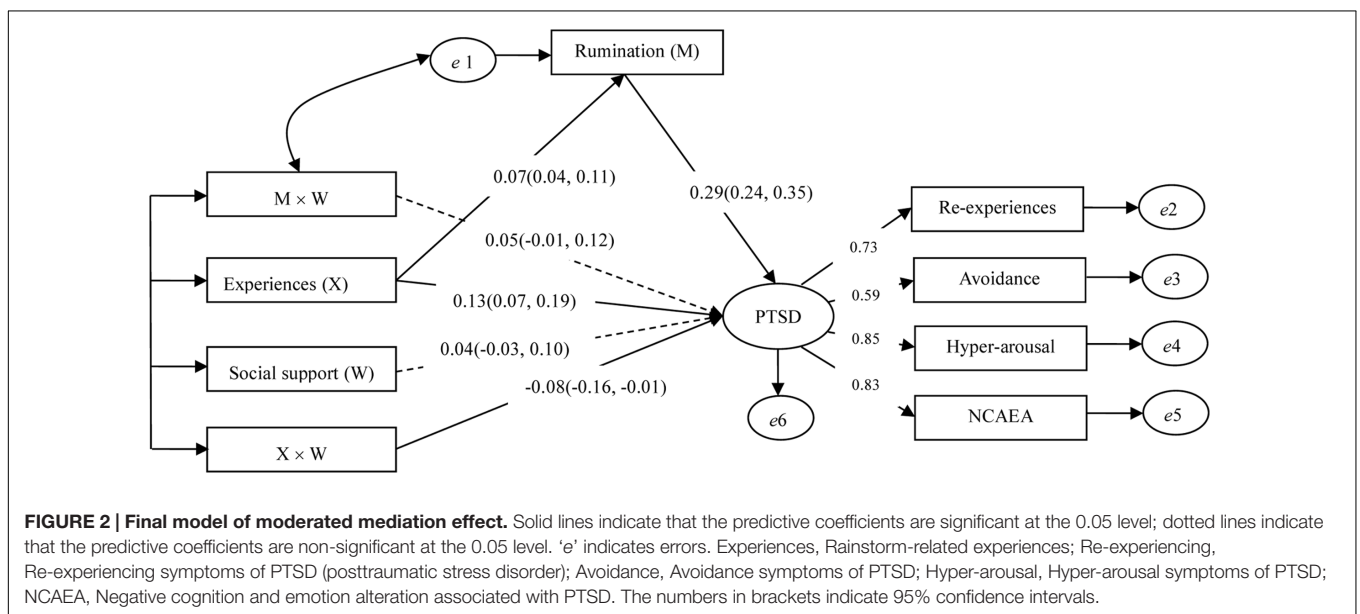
e 1

Rumination (M)

M × W

Experiences (X)

Social support (W)

X × W

0.07(0.04, 0.11)

0.29(0.24, 0.35)

0.05(-0.01, 0.12)

0.13(0.07, 0.19)

0.04(-0.03, 0.10)

-0.08(-0.16, -0.01)

PTSD

e6

0.73

0.59

0.85

0.83

Re-experiences

Avoidance

Hyper-arousal

NCAEA

e2

e3

e4

e5

**FIGURE 2 | Final model of moderated mediation effect.** Solid lines indicate that the predictive coefficients are significant at the 0.05 level; dotted lines indicate that the predictive coefficients are non-significant at the 0.05 level. '*e*' indicates errors. Experiences, Rainstorm-related experiences; Re-experiencing, Re-experiencing symptoms of PTSD (posttraumatic stress disorder); Avoidance, Avoidance symptoms of PTSD; Hyper-arousal, Hyper-arousal symptoms of PTSD; NCAEA, Negative cognition and emotion alteration associated with PTSD. The numbers in brackets indicate 95% confidence intervals.